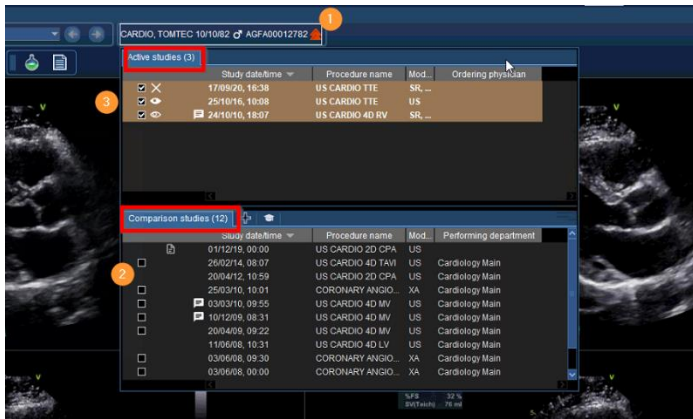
CARDIO, TOMTEC 10/10/82 ♂ AGFA00012782

1

Active studies (3)

3

| | Study date/time | Procedure name | Mod... | Ordering physician |
|---|---|---|---|---|
| | 17/09/20, 16:38 | US CARDIO TTE | SR, ... | |
| | 25/10/16, 10:08 | US CARDIO TTE | US | |
| | 24/10/10, 18:07 | US CARDIO 4D RV | SR, ... | |

Comparison studies (12)

2

| | Study date/time | Procedure name | Mod... | Performing department |
|---|---|---|---|---|
| | 01/12/19, 00:00 | US CARDIO 2D CPA | US | |
| | 26/02/14, 08:07 | US CARDIO 4D TAVI | US | Cardiology Main |
| | 20/04/12, 10:59 | US CARDIO 2D CPA | US | Cardiology Main |
| | 25/03/10, 10:01 | CORONARY ANGIO... | XA | Cardiology Main |
| | 03/03/10, 09:55 | US CARDIO 4D MV | US | Cardiology Main |
| | 10/12/09, 08:31 | US CARDIO 4D MV | US | Cardiology Main |
| | 20/04/09, 09:22 | US CARDIO 4D MV | US | Cardiology Main |
| | 11/06/08, 10:31 | US CARDIO 4D LV | US | Cardiology Main |
| | 03/06/08, 09:30 | CORONARY ANGIO... | XA | Cardiology Main |
| | 03/06/08, 00:00 | CORONARY ANGIO... | XA | Cardiology Main |

%FS 32 %
SV(Teich) 76 ml